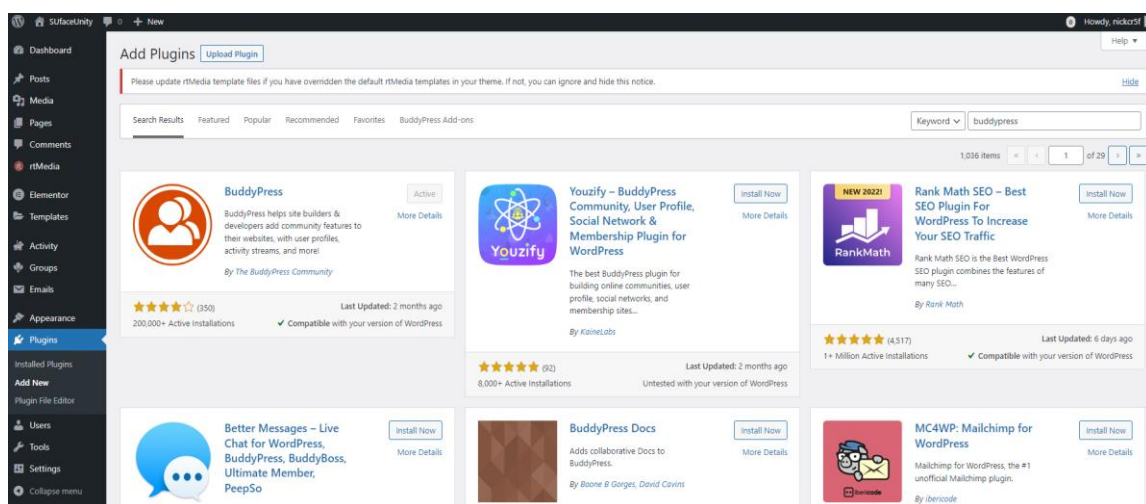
SUfaceUnity 0 + New
Howdy, nickcrsf
Help ▾

Dashboard
Posts
Media
Pages
Comments
rtMedia
Elementor
Templates
Activity
Groups
Emails
Appearance
Plugins
Installed Plugins
Add New
Plugin File Editor
Users
Tools
Settings
Collapse menu

Add Plugins Upload Plugin

Please update rtMedia template files if you have overridden the default rtMedia templates in your theme. If not, you can ignore and hide this notice.
Hide

Search Results Featured Popular Recommended Favorites BuddyPress Add-ons
Keyword ∨ buddypress

1,036 items « ‹ 1 of 29 › »

BuddyPress
Active
More Details
BuddyPress helps site builders & developers add community features to their websites, with user profiles, activity streams, and more!
By The BuddyPress Community
★★★★☆ (350)
200,000+ Active Installations
Last Updated: 2 months ago
✔ Compatible with your version of WordPress

Youzify
Youzify – BuddyPress Community, User Profile, Social Network & Membership Plugin for WordPress
Install Now
More Details
The best BuddyPress plugin for building online communities, user profile, social networks, and membership sites...
By KaineLabs
★★★★★ (92)
8,000+ Active Installations
Last Updated: 2 months ago
Untested with your version of WordPress

NEW 2022!
RankMath
Rank Math SEO – Best SEO Plugin For WordPress To Increase Your SEO Traffic
Install Now
More Details
Rank Math SEO is the Best WordPress SEO plugin combines the features of many SEO...
By Rank Math
★★★★★ (4,517)
1+ Million Active Installations
Last Updated: 6 days ago
✔ Compatible with your version of WordPress

Better Messages – Live Chat for WordPress, BuddyPress, BuddyBoss, Ultimate Member, PeepSo
Install Now
More Details

BuddyPress Docs
Install Now
More Details
Adds collaborative Docs to BuddyPress.
By Boone B Gorges, David Cavins

MC4WP: Mailchimp for WordPress
Install Now
More Details
ibericode
Mailchimp for WordPress, the #1 unofficial Mailchimp plugin.
By ibericode